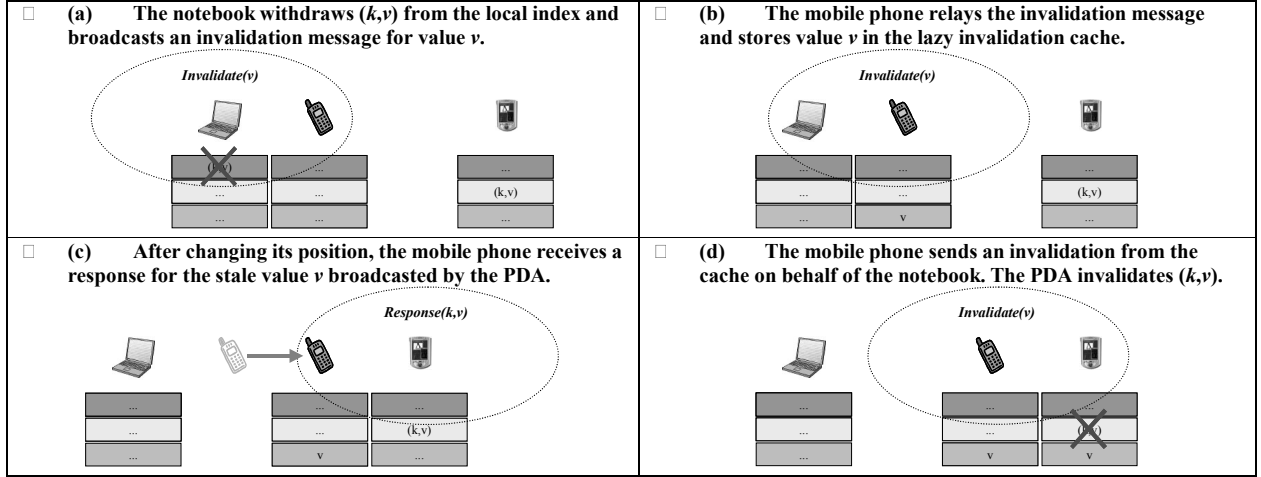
(a) The notebook withdraws (*k*,*v*) from the local index and broadcasts an invalidation message for value *v*.

*Invalidate(v)*

| (k,v) | ... |
|---|---|
| ... | ... |
| ... | ... |

| ... |
|---|
| (k,v) |
| ... |

(b) The mobile phone relays the invalidation message and stores value *v* in the lazy invalidation cache.

*Invalidate(v)*

| ... | ... |
|---|---|
| ... | ... |
| ... | v |

| ... |
|---|
| (k,v) |
| ... |

(c) After changing its position, the mobile phone receives a response for the stale value *v* broadcasted by the PDA.

*Response(k,v)*

| ... |
|---|
| ... |
| ... |

| ... | ... |
|---|---|
| ... | (k,v) |
| v | ... |

(d) The mobile phone sends an invalidation from the cache on behalf of the notebook. The PDA invalidates (*k*,*v*).

*Invalidate(v)*

| ... |
|---|
| ... |
| ... |

| ... | ... |
|---|---|
| ... | (k,v) |
| v | v |